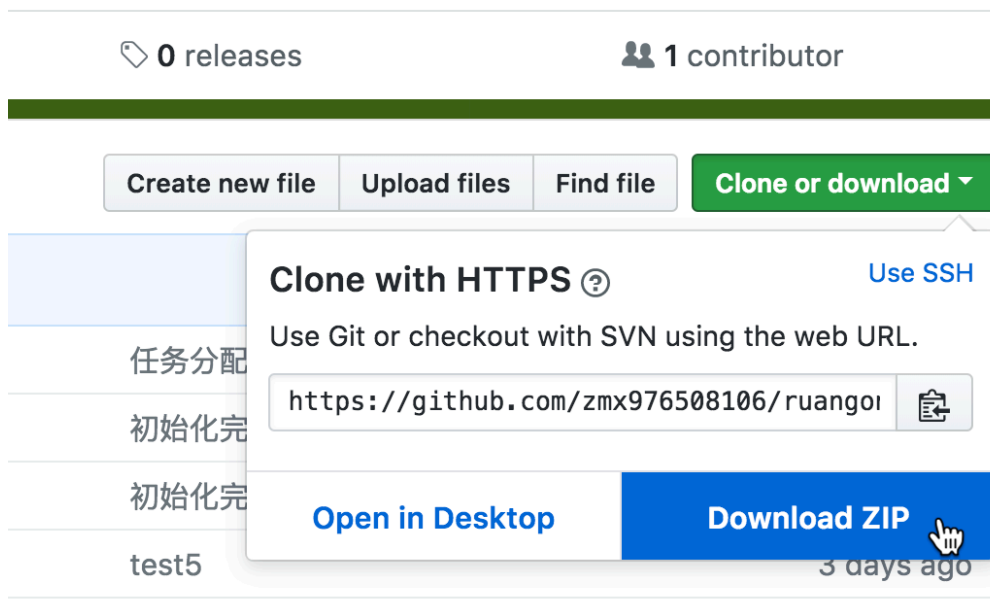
0 releases

1 contributor

Create new file | Upload files | Find file | Clone or download

Clone with HTTPS

Use SSH

Use Git or checkout with SVN using the web URL.

https://github.com/zmx976508106/ruangoı

Open in Desktop

Download ZIP

任务分配

初始化完

初始化完

test5

3 days ago